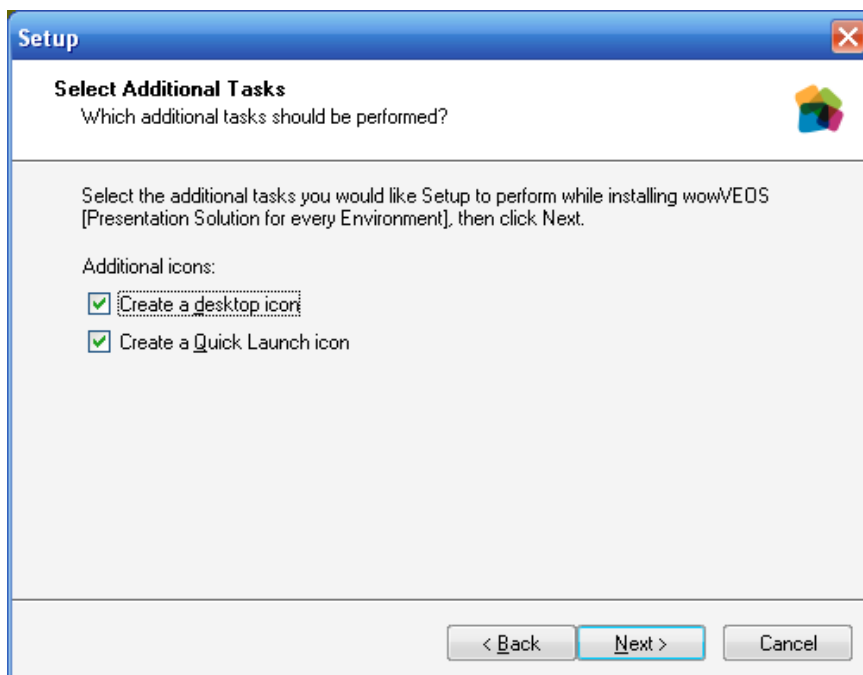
Setup

Select Additional Tasks
Which additional tasks should be performed?

Select the additional tasks you would like Setup to perform while installing wowVEOS [Presentation Solution for every Environment], then click Next.

Additional icons:

Create a desktop icon

Create a Quick Launch icon

< Back
Next >
Cancel